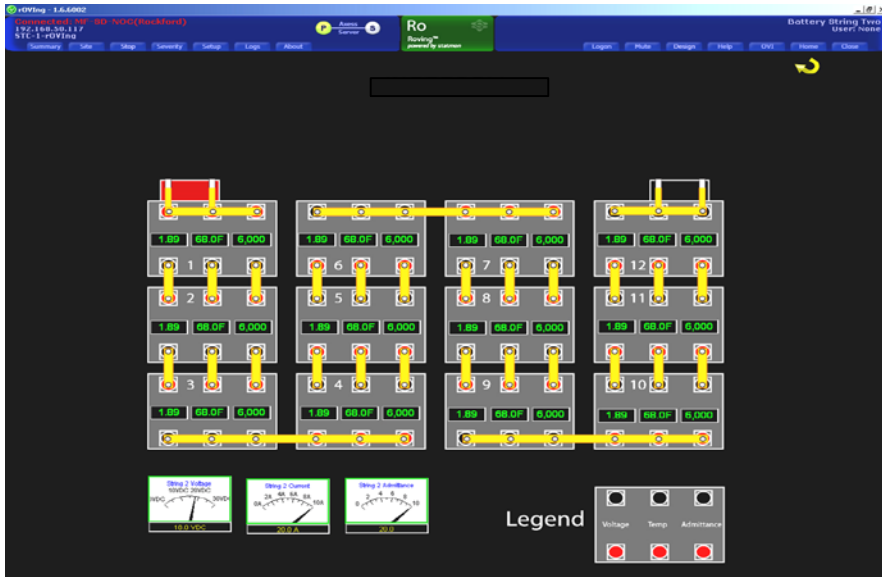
rOVIng - 1.6.6002

Connected: MF-9D-NOC(Rockford)
192.168.50.117
STC-1-rOVIng

Summary Site Stop Severity Setup Logs About

P Assoc Server S

Ro
Roving™
powered by statmon

Battery String Two
User: None

Logon Mute Design Help OVI Home Close

1.89 68.0F 6,000
1
1.89 68.0F 6,000
6
1.89 68.0F 6,000
7
1.89 68.0F 6,000
12
2
1.89 68.0F 6,000
5
1.89 68.0F 6,000
8
1.89 68.0F 6,000
11
1.89 68.0F 6,000
3
1.89 68.0F 6,000
4
1.89 68.0F 6,000
9
1.89 68.0F 6,000
10
1.89 68.0F 6,000

String 2 Voltage
0VDC 10VDC 20VDC 30VDC
10.0 VDC

String 2 Current
0A 2A 4A 6A 8A 10A
20.0 A

String 2 Admittance
0 2 4 6 8 10
20.0

Legend
Voltage Temp Admittance